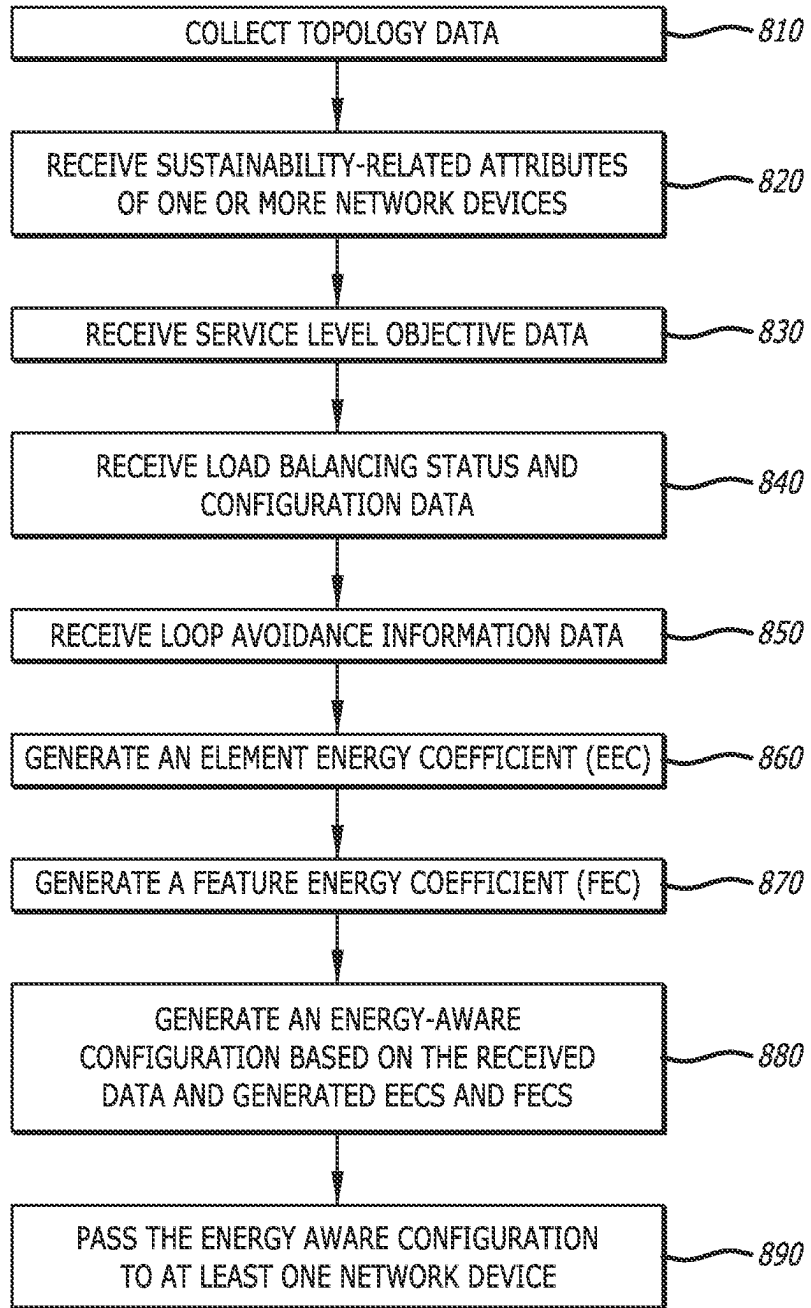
COLLECT TOPOLOGY DATA
810

RECEIVE SUSTAINABILITY-RELATED ATTRIBUTES OF ONE OR MORE NETWORK DEVICES
820

RECEIVE SERVICE LEVEL OBJECTIVE DATA
830

RECEIVE LOAD BALANCING STATUS AND CONFIGURATION DATA
840

RECEIVE LOOP AVOIDANCE INFORMATION DATA
850

GENERATE AN ELEMENT ENERGY COEFFICIENT (EEC)
860

GENERATE A FEATURE ENERGY COEFFICIENT (FEC)
870

GENERATE AN ENERGY-AWARE CONFIGURATION BASED ON THE RECEIVED DATA AND GENERATED EECS AND FECS
880

PASS THE ENERGY AWARE CONFIGURATION TO AT LEAST ONE NETWORK DEVICE
890